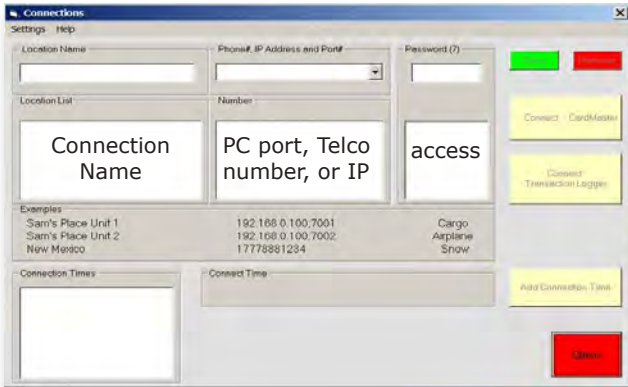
Connections
Settings Help

Location Name
Phone#, IP Address and Port#
Password (7)

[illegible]
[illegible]

Location List
Number

Connection Name
PC port, Telco number, or IP
access

Connect - CardMaster
Connect Transaction Logger

Examples
Sam's Place Unit 1 192.168.0.100:7001 Cargo
Sam's Place Unit 2 192.168.0.100:7002 Airplane
New Mexico 17778881234 Snow

Connection Times
Connect Time

Add Connection Time

Close